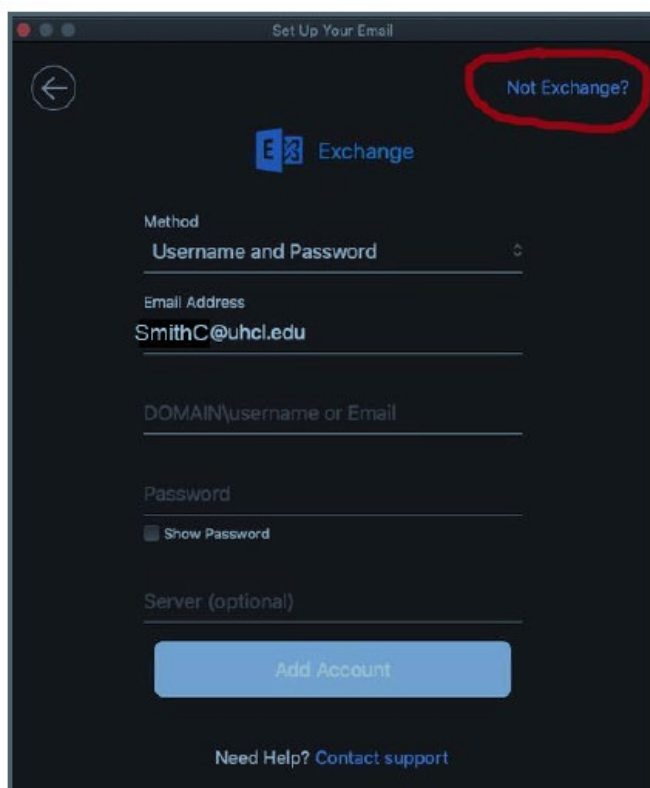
Set Up Your Email

Not Exchange?

Exchange

Method
Username and Password

Email Address
SmithC@uhcl.edu

DOMAIN\username or Email

Password

Show Password

Server (optional)

Add Account

Need Help? Contact support